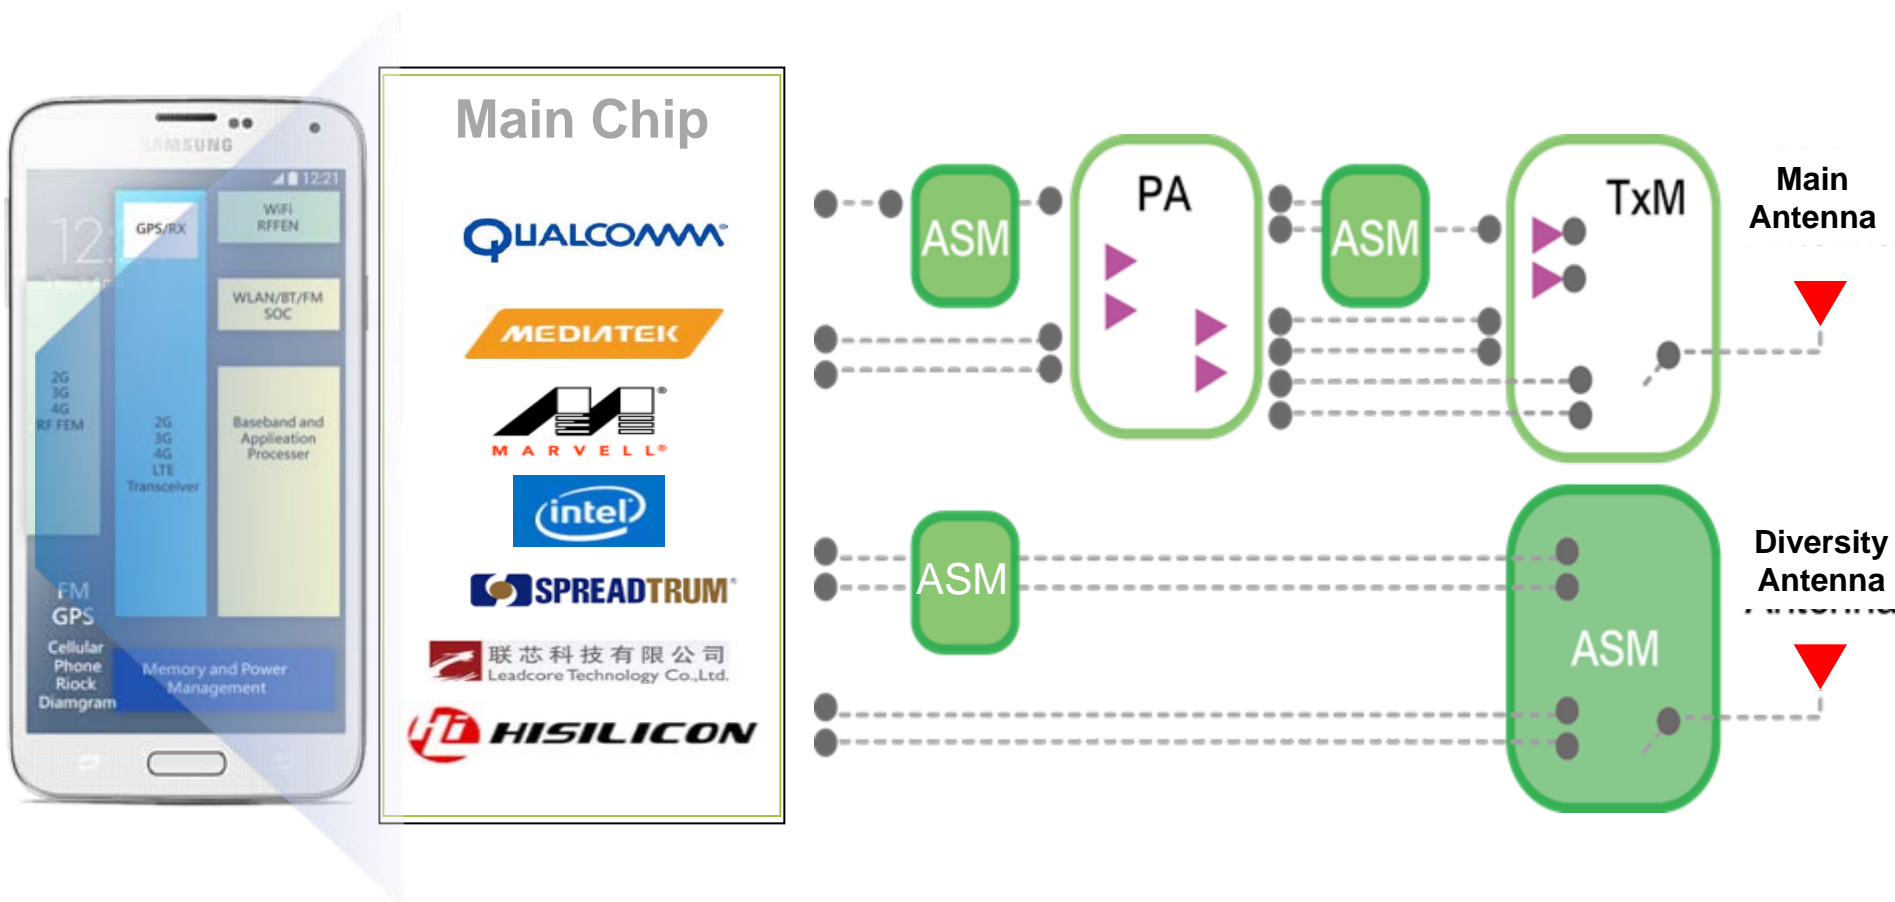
SAMSUNG

12:21

12

GPS/RX

WiFi RFFEN

WLAN/BT/FM SOC

2G 3G 4G RF FEM

2G 3G 4G LTE Transceiver

Baseband and Application Processer

FM GPS Cellular Phone Riock Diamgram

Memory and Power Management

Main Chip

QUALCOMM

MEDIATEK

MARVELL

intel

SPREADTRUM

联芯科技有限公司 Leadcore Technology Co.,Ltd.

HISILICON

ASM

PA

ASM

TxM

Main Antenna

ASM

ASM

Diversity Antenna